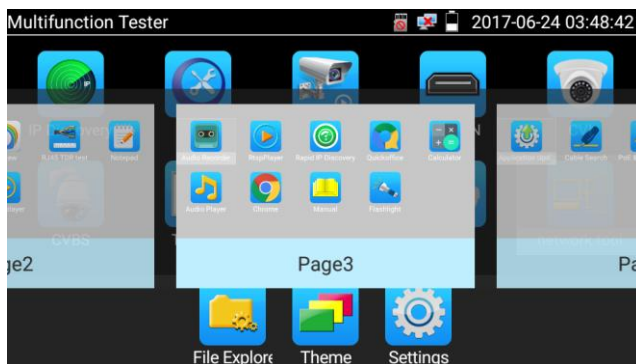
Multifunction Tester
2017-06-24 03:48:42

IP
RJ45 TDR test
Notepad
CVBS
ge2

Audio Recorder
RtspPlayer
Rapid IP Discovery
Quickoffice
Calculator
Audio Player
Chrome
Manual
Flashlight
Page3

Application Upgr
Cable Search
PoE
Pa

File Explore
Theme
Settings